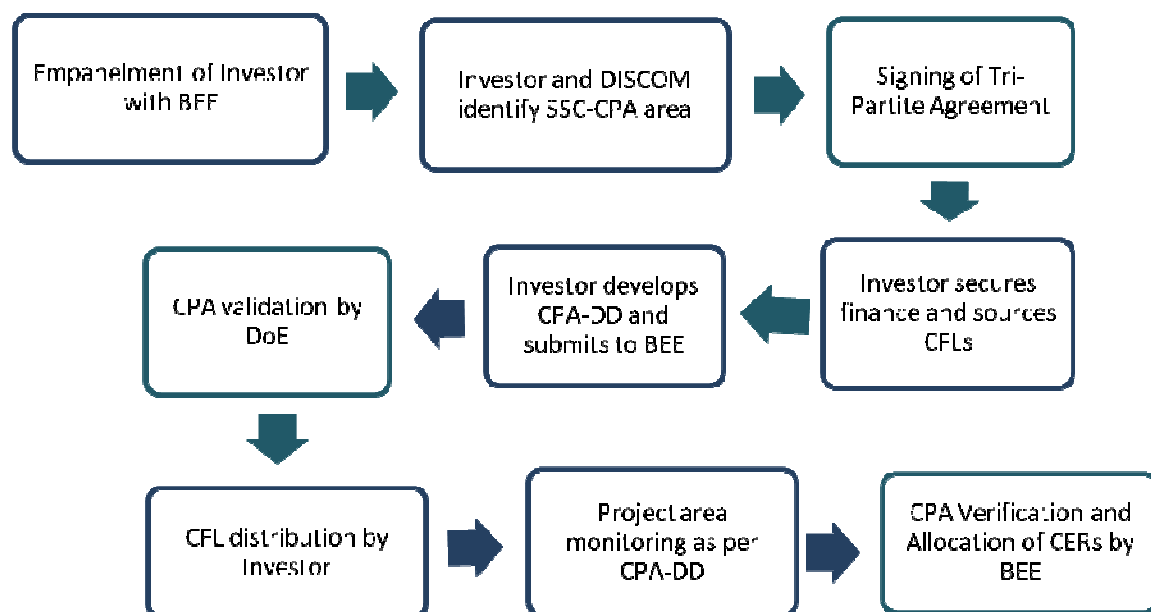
Empanelment of Investor with BEE

Investor and DISCOM identify SSC-CPA area

Signing of Tri-Partite Agreement

Investor secures finance and sources CFLs

Investor develops CPA-DD and submits to BEE

CPA validation by DoE

CFL distribution by Investor

Project area monitoring as per CPA-DD

CPA Verification and Allocation of CERs by BEE